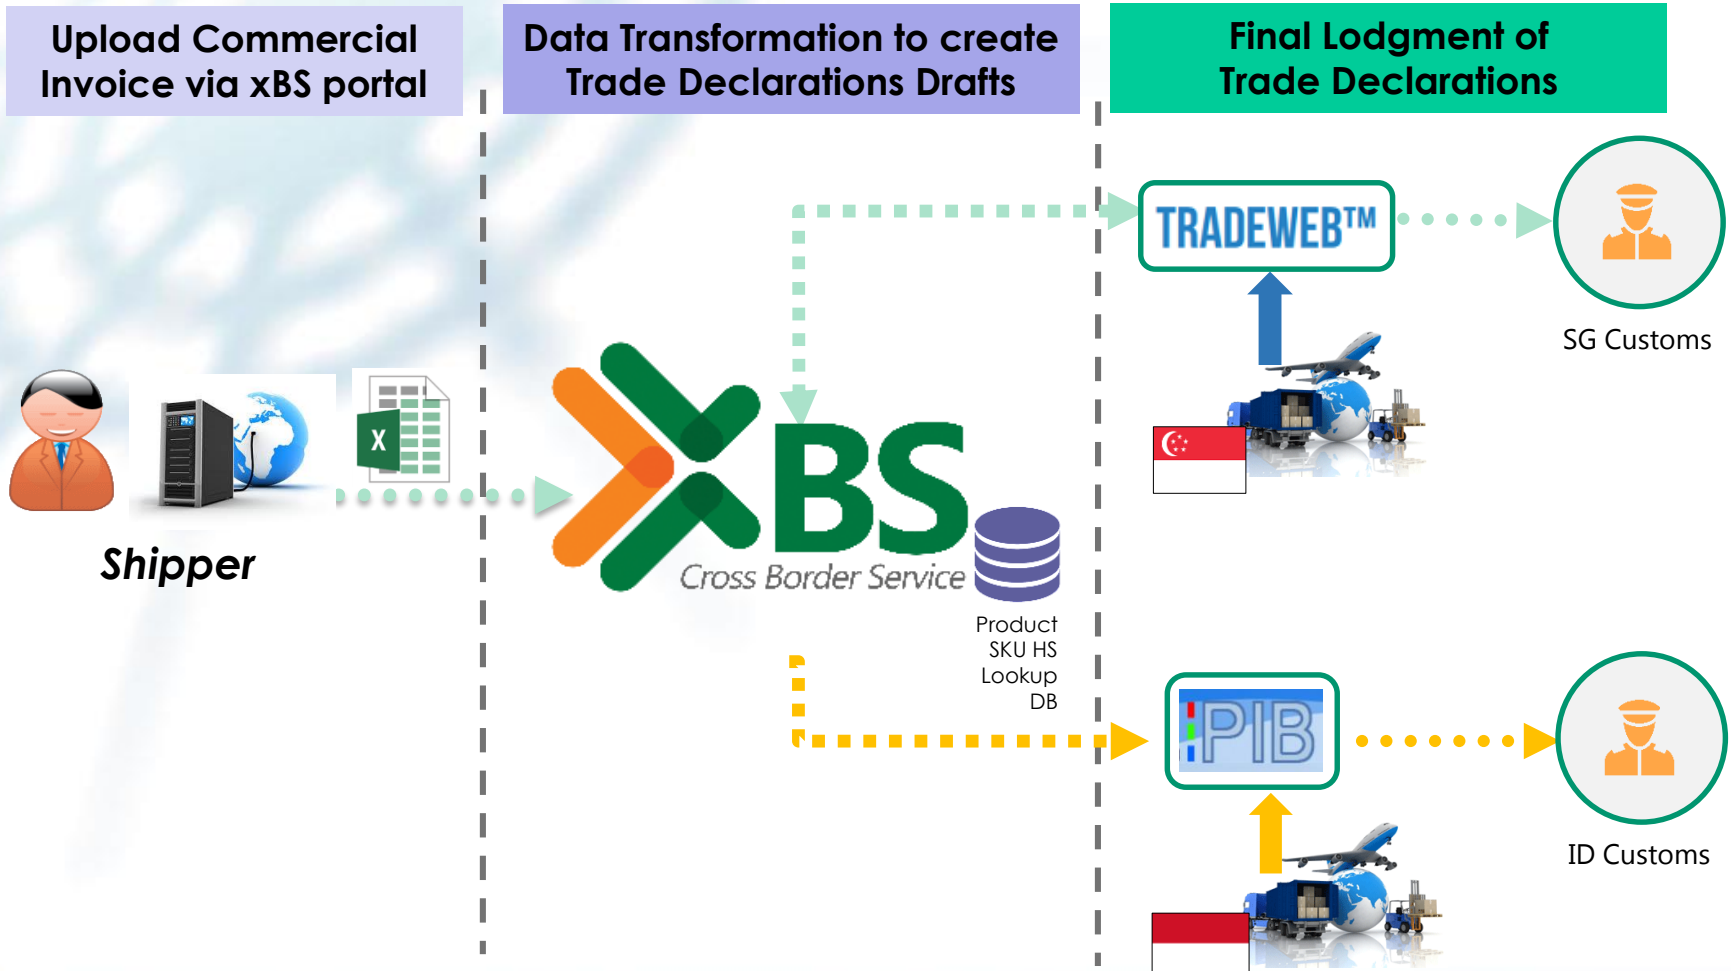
Upload Commercial Invoice via xBS portal

Data Transformation to create Trade Declarations Drafts

Final Lodgment of Trade Declarations

X

Shipper

XBS
Cross Border Service

Product SKU HS Lookup DB

TRADEWEB™

SG Customs

PIB

ID Customs